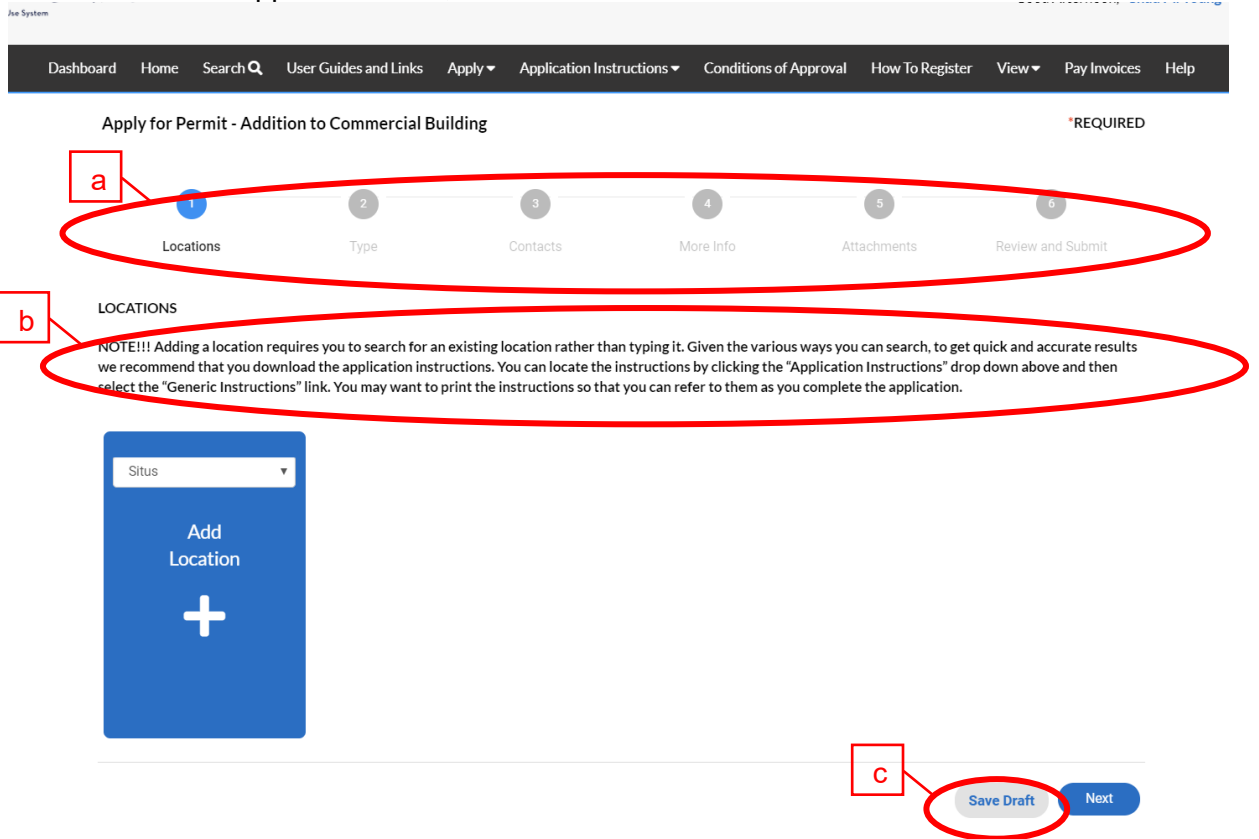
Jse System

Dashboard Home Search User Guides and Links Apply Application Instructions Conditions of Approval How To Register View Pay Invoices Help

Apply for Permit - Addition to Commercial Building

*REQUIRED

a

1 Locations
2 Type
3 Contacts
4 More Info
5 Attachments
6 Review and Submit

LOCATIONS

b

NOTE!!! Adding a location requires you to search for an existing location rather than typing it. Given the various ways you can search, to get quick and accurate results we recommend that you download the application instructions. You can locate the instructions by clicking the "Application Instructions" drop down above and then select the "Generic Instructions" link. You may want to print the instructions so that you can refer to them as you complete the application.

Situs

Add Location

+

c

Save Draft

Next